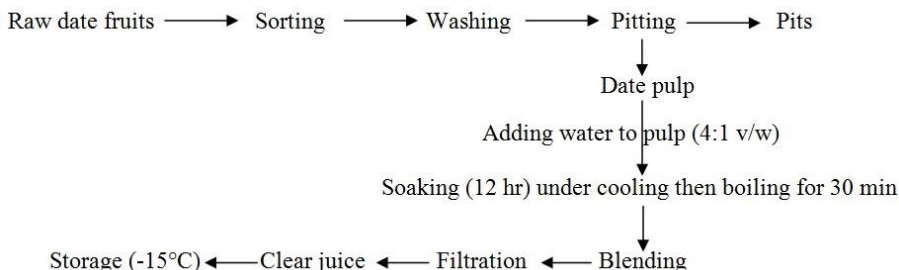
Raw date fruits → Sorting → Washing → Pitting → Pits

Date pulp

Adding water to pulp (4:1 v/w)

Soaking (12 hr) under cooling then boiling for 30 min

Storage (-15°C) ← Clear juice ← Filtration ← Blending